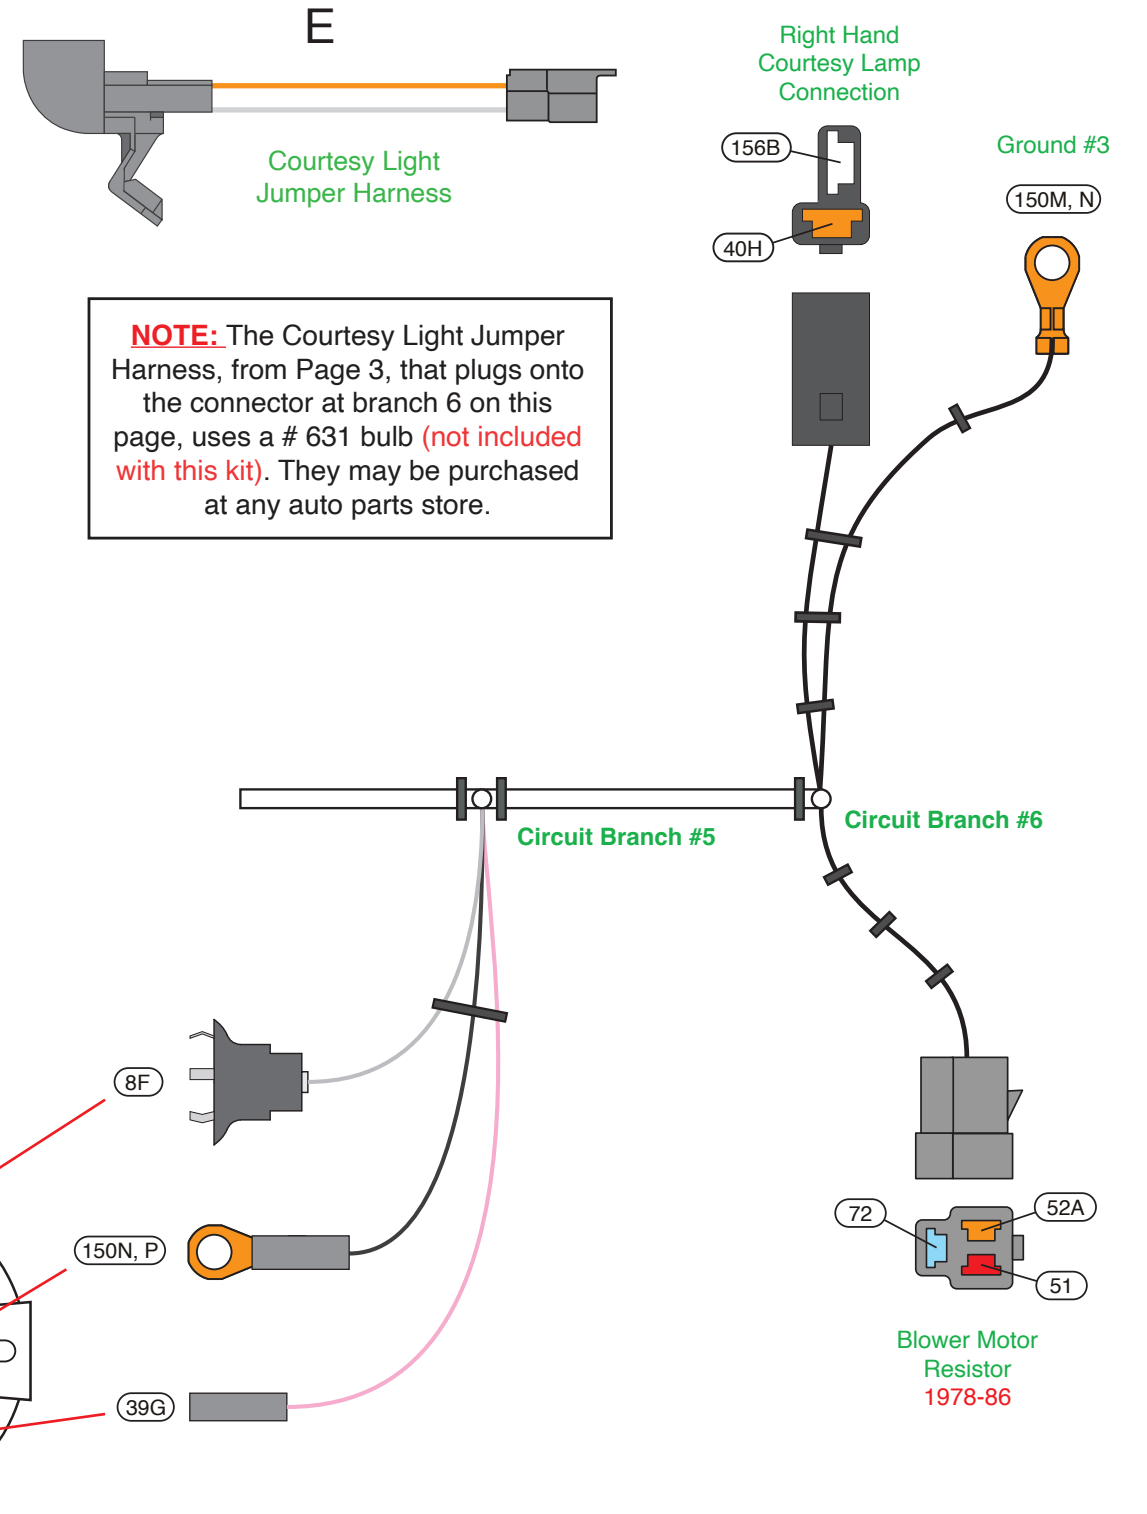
E

Courtesy Light
Jumper Harness

Right Hand
Courtesy Lamp
Connection

156B

40H

Ground #3

150M, N

NOTE: The Courtesy Light Jumper Harness, from Page 3, that plugs onto the connector at branch 6 on this page, uses a # 631 bulb (not included with this kit). They may be purchased at any auto parts store.

Circuit Branch #5

Circuit Branch #6

8F

150N, P

39G

72

52A

51

Blower Motor
Resistor
1978-86